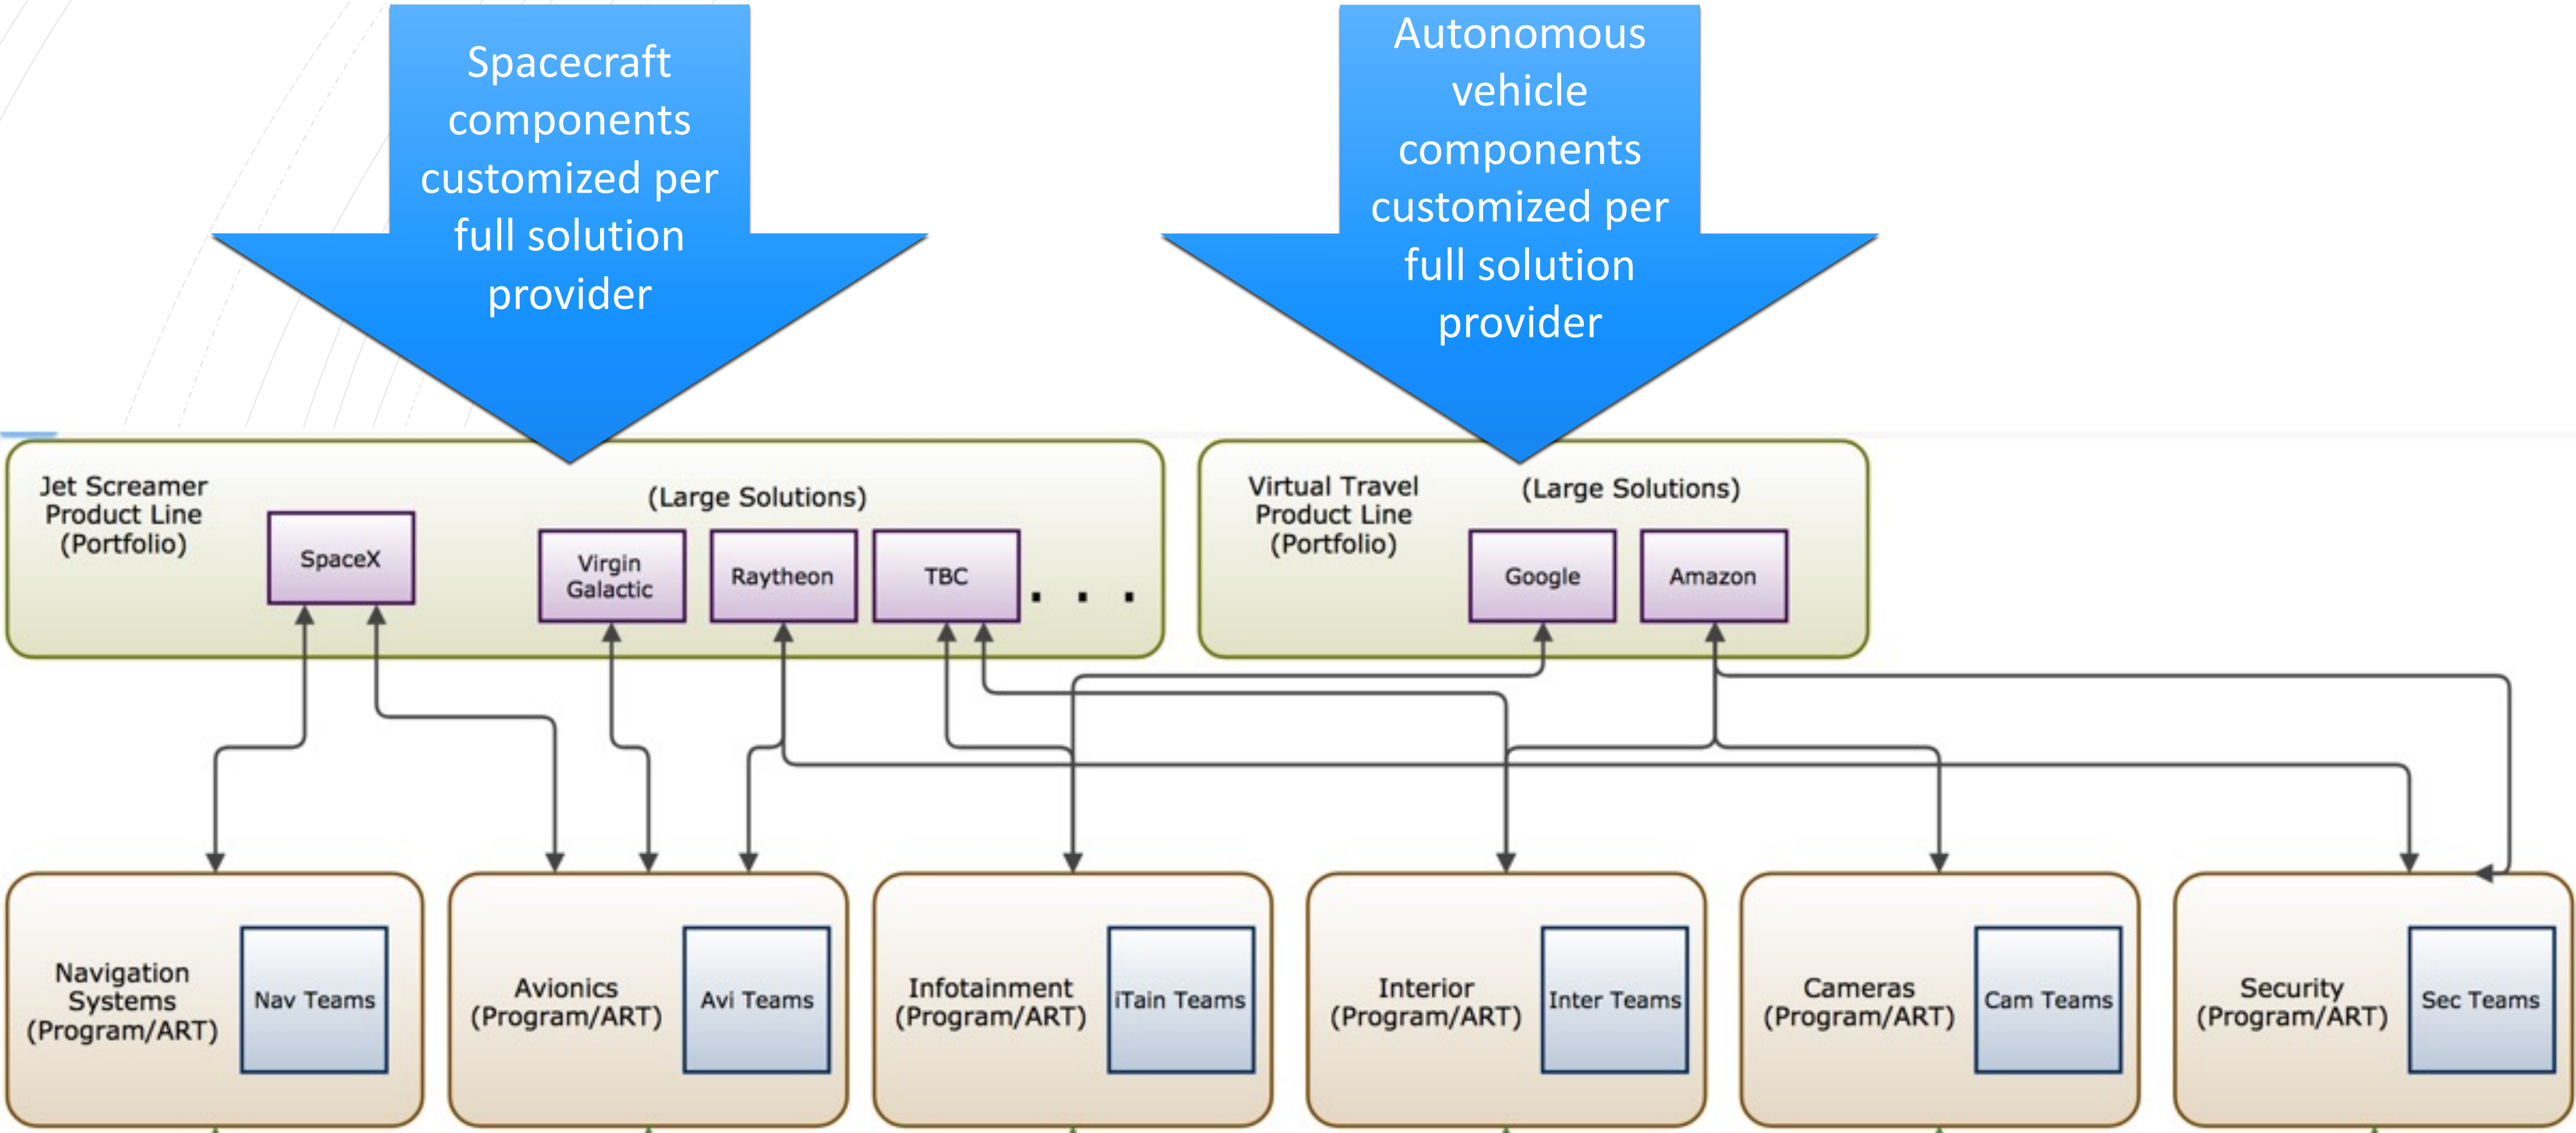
Spacecraft components customized per full solution provider

Autonomous vehicle components customized per full solution provider

Jet Screamer Product Line (Portfolio)

(Large Solutions)

SpaceX

Virgin Galactic

Raytheon

TBC

. . .

Virtual Travel Product Line (Portfolio)

(Large Solutions)

Google

Amazon

Navigation Systems (Program/ART)

Nav Teams

Avionics (Program/ART)

Avi Teams

Infotainment (Program/ART)

iTain Teams

Interior (Program/ART)

Inter Teams

Cameras (Program/ART)

Cam Teams

Security (Program/ART)

Sec Teams